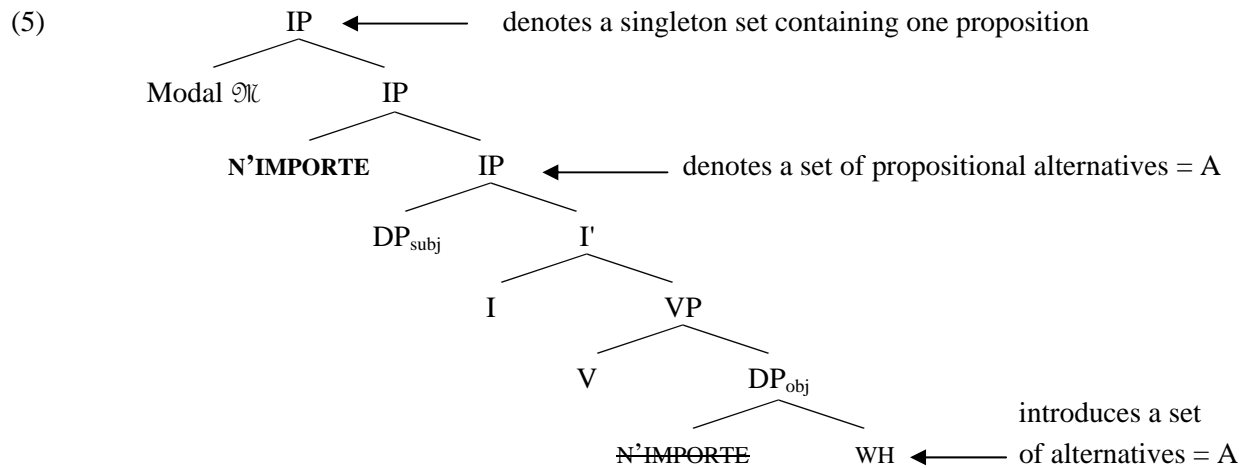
(5)

IP ← denotes a singleton set containing one proposition

Modal $\mathfrak{M}$

IP

**N'IMPORTE**

IP ← denotes a set of propositional alternatives = A

$DP_{subj}$

I'

I

VP

V

$DP_{obj}$

~~N'IMPORTE~~

WH ← introduces a set of alternatives = A